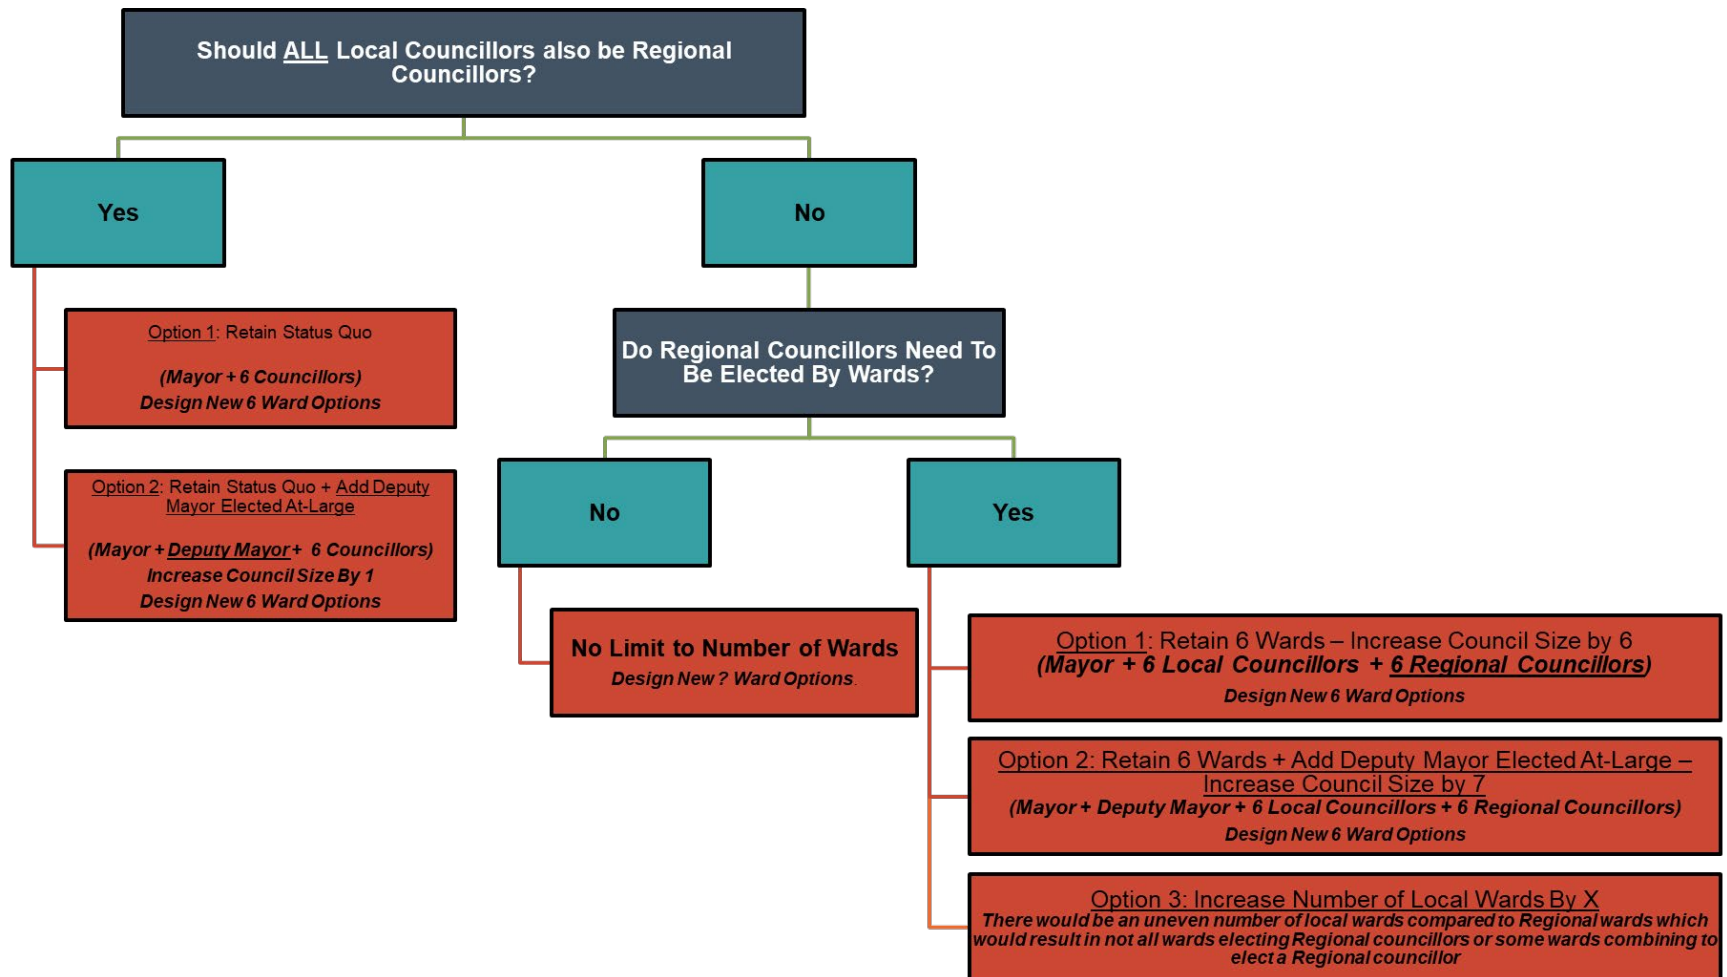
Should ALL Local Councillors also be Regional Councillors?

Yes

No

Option 1: Retain Status Quo

(Mayor + 6 Councillors)
Design New 6 Ward Options

Option 2: Retain Status Quo + Add Deputy Mayor Elected At-Large

(Mayor + Deputy Mayor + 6 Councillors)
Increase Council Size By 1
Design New 6 Ward Options

Do Regional Councillors Need To Be Elected By Wards?

No

Yes

No Limit to Number of Wards
Design New ? Ward Options.

Option 1: Retain 6 Wards – Increase Council Size by 6
(Mayor + 6 Local Councillors + 6 Regional Councillors)
Design New 6 Ward Options

Option 2: Retain 6 Wards + Add Deputy Mayor Elected At-Large – Increase Council Size by 7
(Mayor + Deputy Mayor + 6 Local Councillors + 6 Regional Councillors)
Design New 6 Ward Options

Option 3: Increase Number of Local Wards By X
There would be an uneven number of local wards compared to Regional wards which would result in not all wards electing Regional councillors or some wards combining to elect a Regional councillor